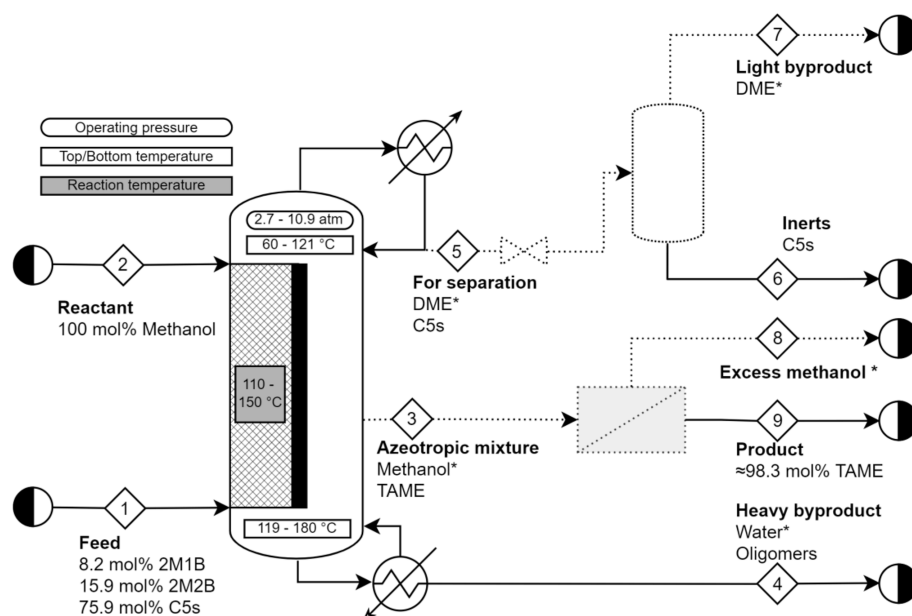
Operating pressure
Top/Bottom temperature
Reaction temperature

7
Light byproduct
DME*

2.7 - 10.9 atm
60 - 121 °C

5

For separation
DME*
C5s

Inerts
C5s

6

2

Reactant
100 mol% Methanol

110 - 150 °C

8
Excess methanol *

3

Azeotropic mixture
Methanol*
TAME

9

Product
≈98.3 mol% TAME

1

Feed
8.2 mol% 2M1B
15.9 mol% 2M2B
75.9 mol% C5s

119 - 180 °C

Heavy byproduct
Water*
Oligomers

4